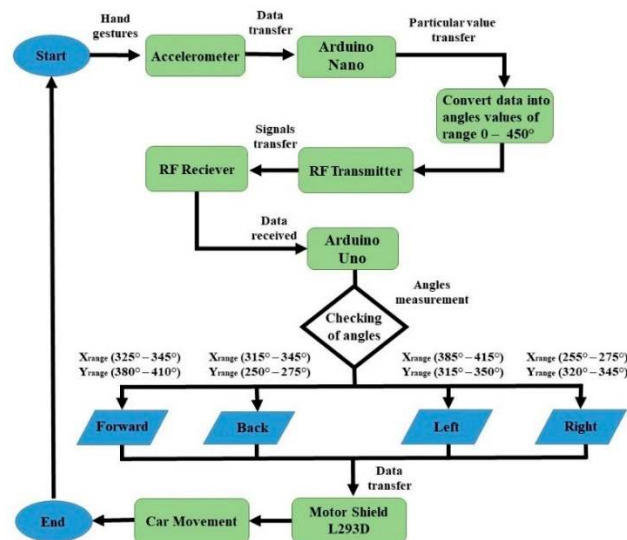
Start

Hand gestures

Accelerometer

Data transfer

Arduino Nano

Particular value transfer

Convert data into angles values of range 0 – 450°

Signals transfer

RF Reciever

RF Transmitter

Data received

Arduino Uno

Angles measurement

Checking of angles

X$_{range}$ (325° – 345°)
Y$_{range}$ (380° – 410°)

X$_{range}$ (315° – 345°)
Y$_{range}$ (250° – 275°)

X$_{range}$ (385° – 415°)
Y$_{range}$ (315° – 350°)

X$_{range}$ (255° – 275°)
Y$_{range}$ (320° – 345°)

Forward

Back

Left

Right

Data transfer

End

Car Movement

Motor Shield L293D